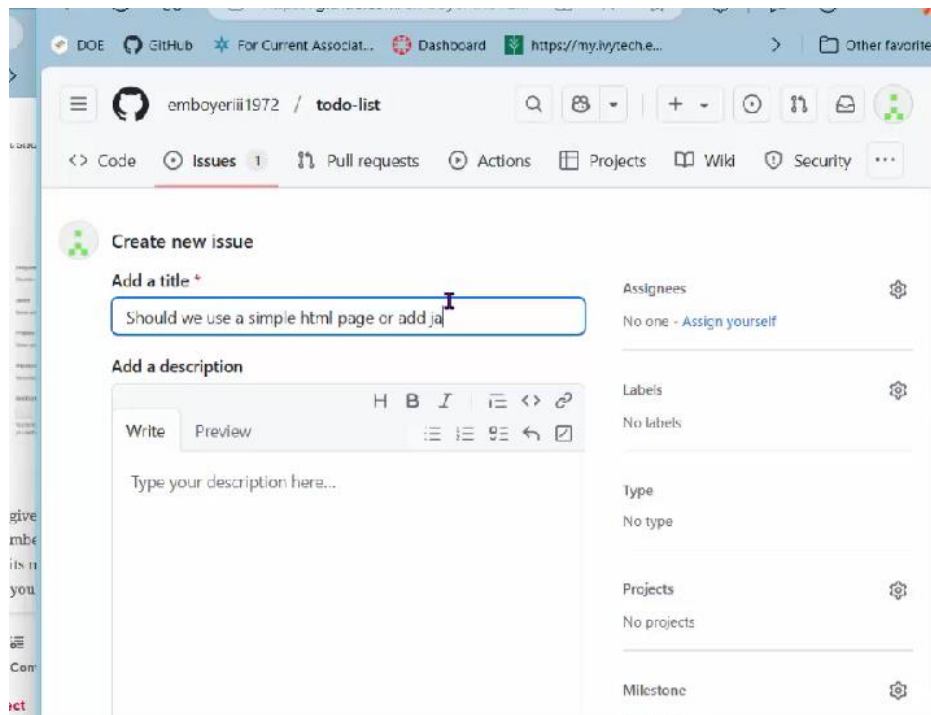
DOE GitHub For Current Associat... Dashboard https://my.ivytech.e... Other favorite

emboyeriii1972 / todo-list

<> Code Issues 1 Pull requests Actions Projects Wiki Security ...

Create new issue

Add a title *

Should we use a simple html page or add ja

Add a description

H B I

Write Preview

Type your description here...

Assignees

No one - Assign yourself

Labels

No labels

Type

No type

Projects

No projects

Milestone

give
mbe
its n
you

Con
ect